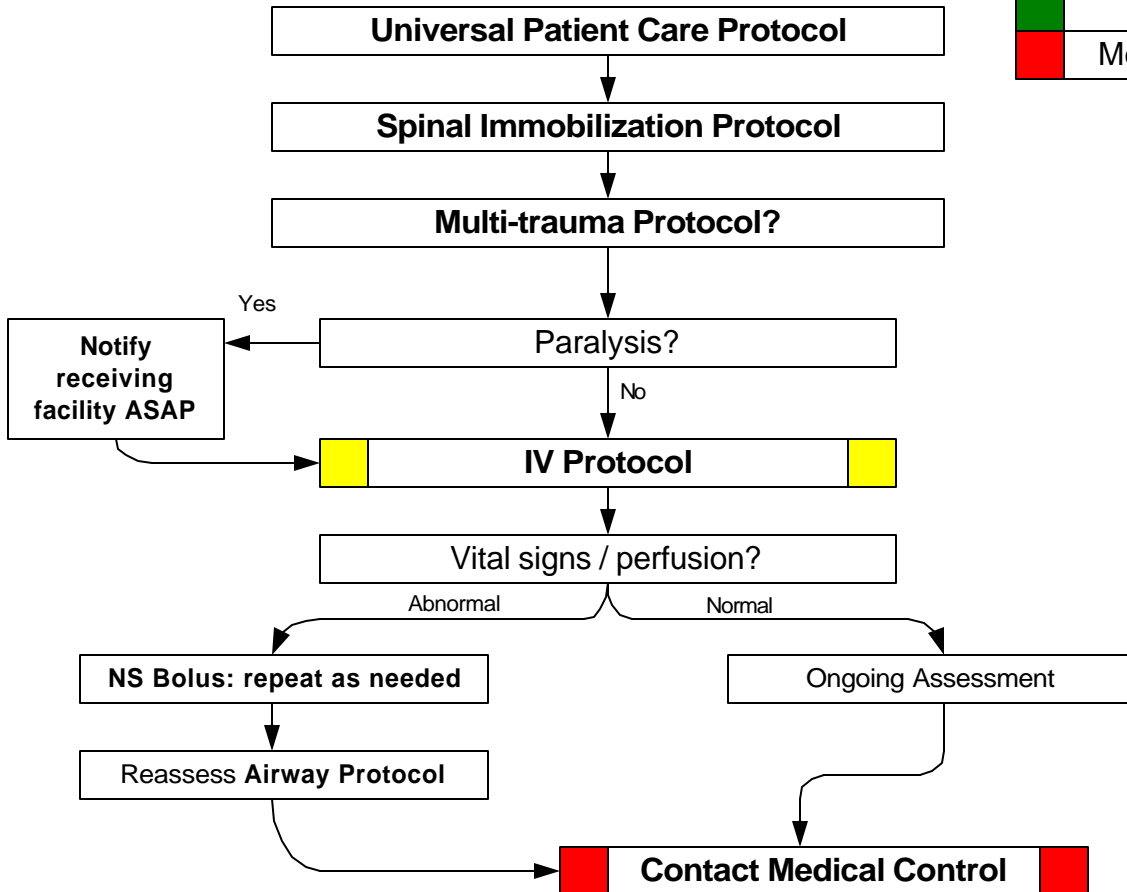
Universal Patient Care Protocol

Spinal Immobilization Protocol

Multi-trauma Protocol?

Yes

Notify receiving facility ASAP

Paralysis?

No

IV Protocol

Vital signs / perfusion?

Abnormal

Normal

NS Bolus: repeat as needed

Ongoing Assessment

Reassess Airway Protocol

Contact Medical Control

Mo